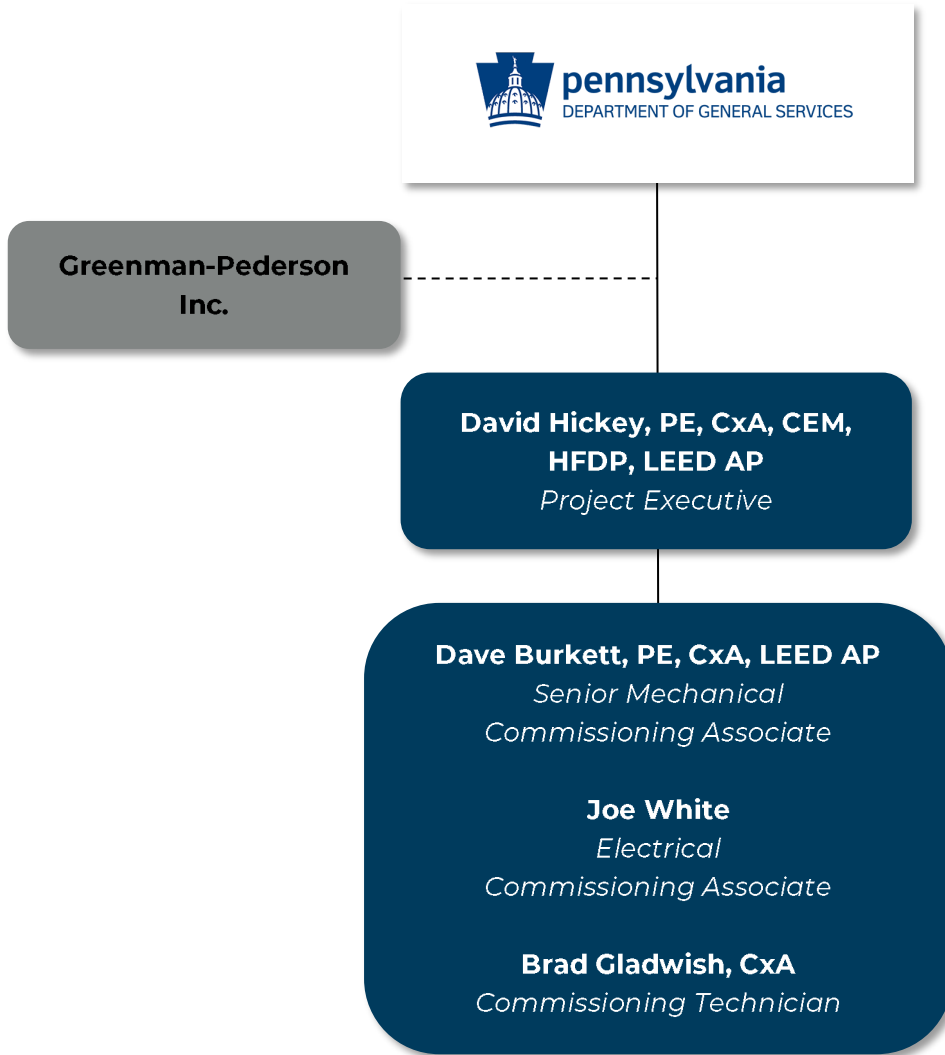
pennsylvania
DEPARTMENT OF GENERAL SERVICES

Greenman-Pederson Inc.

David Hickey, PE, CxA, CEM, HFDP, LEED AP
Project Executive

Dave Burkett, PE, CxA, LEED AP
Senior Mechanical Commissioning Associate

Joe White
Electrical Commissioning Associate

Brad Gladwish, CxA
Commissioning Technician